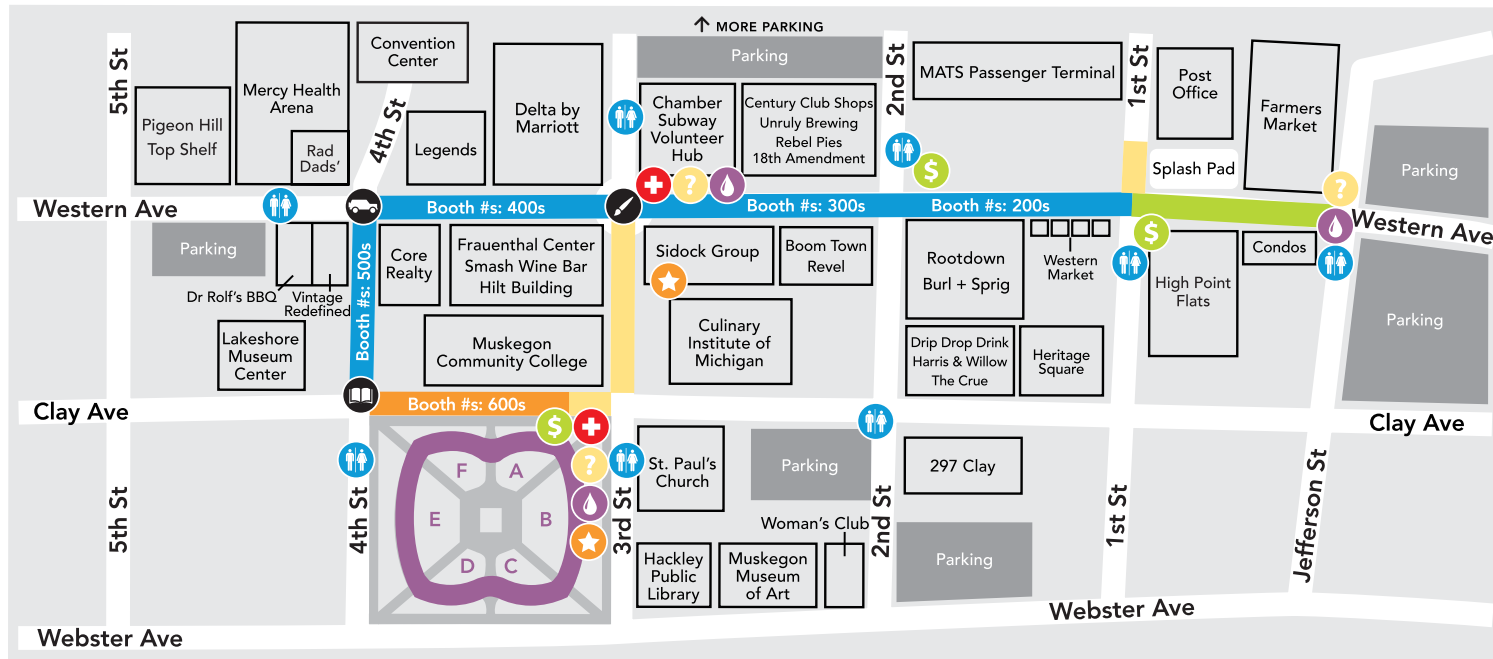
↑ MORE PARKING

5th St
Pigeon Hill Top Shelf
Mercy Health Arena
Rad Dads'
Convention Center
4th St
Legends
Delta by Marriott
Parking
Chamber Subway Volunteer Hub
Century Club Shops
Unruly Brewing
Rebel Pies
18th Amendment
2nd St
MATS Passenger Terminal
1st St
Post Office
Farmers Market
Splash Pad
Parking

Western Ave
Booth #s: 400s
Booth #s: 300s
Booth #s: 200s
Western Ave

Parking
Dr Rolf's BBQ
Vintage Redefined
Booth #s: 500s
Core Realty
Frauenthal Center
Smash Wine Bar
Hilt Building
Sidock Group
Boom Town Revel
Rootdown
Burl + Sprig
Western Market
High Point Flats
Condos
Parking
Lakeshore Museum Center
Muskegon Community College
Culinary Institute of Michigan
Drip Drop Drink
Harris & Willow
The Crue
Heritage Square

Clay Ave
Booth #s: 600s
Clay Ave

F
A
E
B
D
C
St. Paul's Church
Parking
297 Clay
5th St
4th St
3rd St
2nd St
1st St
Jefferson St
Woman's Club
Parking
Hackley Public Library
Muskegon Museum of Art

Webster Ave
Webster Ave